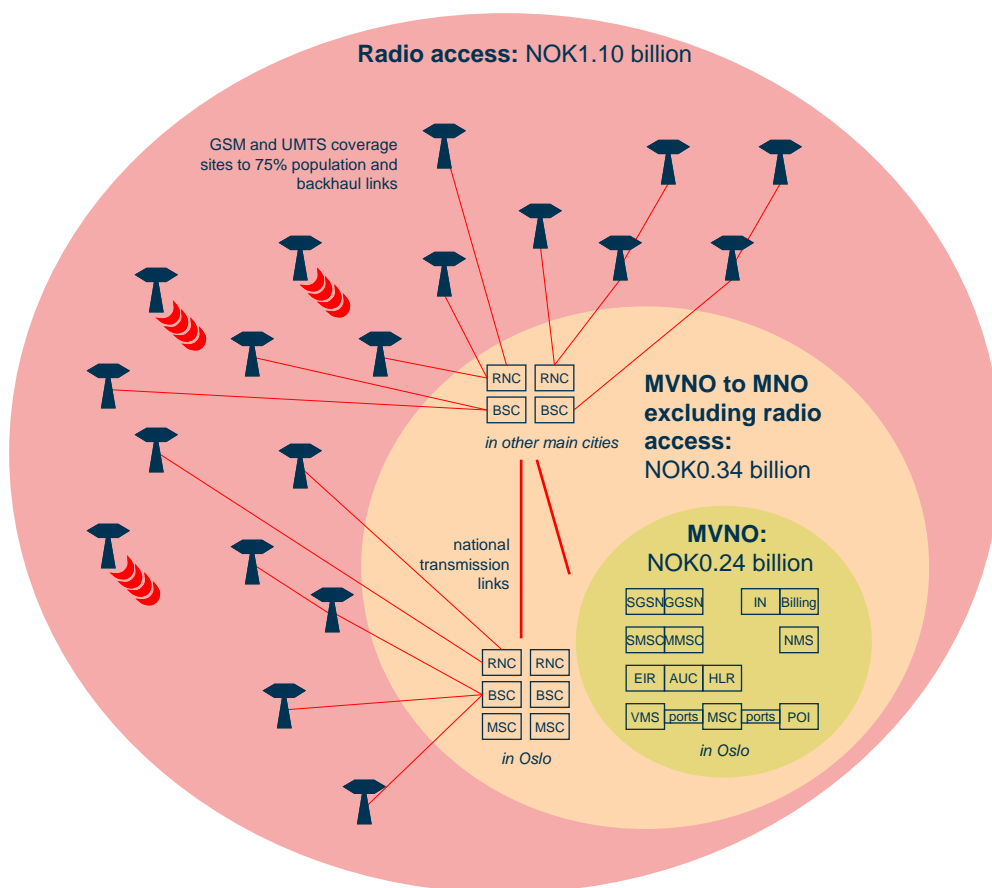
**Radio access:** NOK1.10 billion

GSM and UMTS coverage sites to 75% population and backhaul links

RNC RNC
BSC BSC
*in other main cities*

**MVNO to MNO excluding radio access:**
NOK0.34 billion

national transmission links

**MVNO:**
NOK0.24 billion

SGSN GGSN IN Billing
SMSC MMSC NMS
EIR AUC HLR
VMS ports MSC ports POI
*in Oslo*

RNC RNC
BSC BSC
MSC MSC
*in Oslo*